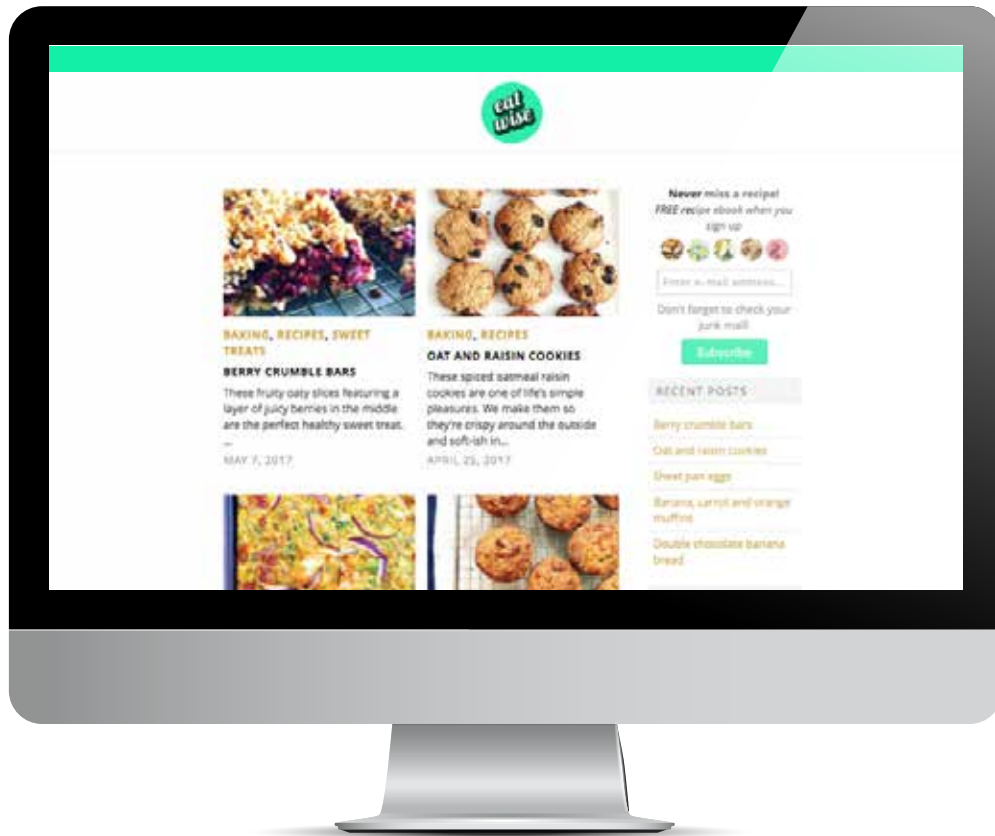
eat wise

BAKING, RECIPES, SWEET TREATS

BERRY CRUMBLE BARS

These fruity oaty slices featuring a layer of juicy berries in the middle are the perfect healthy sweet treat. ...

MAY 7, 2017

BAKING, RECIPES

OAT AND RAISIN COOKIES

These spiced oatmeal raisin cookies are one of life's simple pleasures. We make them so they're crispy around the outside and soft-ish in...

APRIL 25, 2017

Never miss a recipe! FREE recipe ebook when you sign up

Enter e-mail address...

Don't forget to check your junk mail

Subscribe

RECENT POSTS

Berry crumble bars

Oat and raisin cookies

Sheet pan eggs

Banana, carrot and orange muffins

Double chocolate banana bread